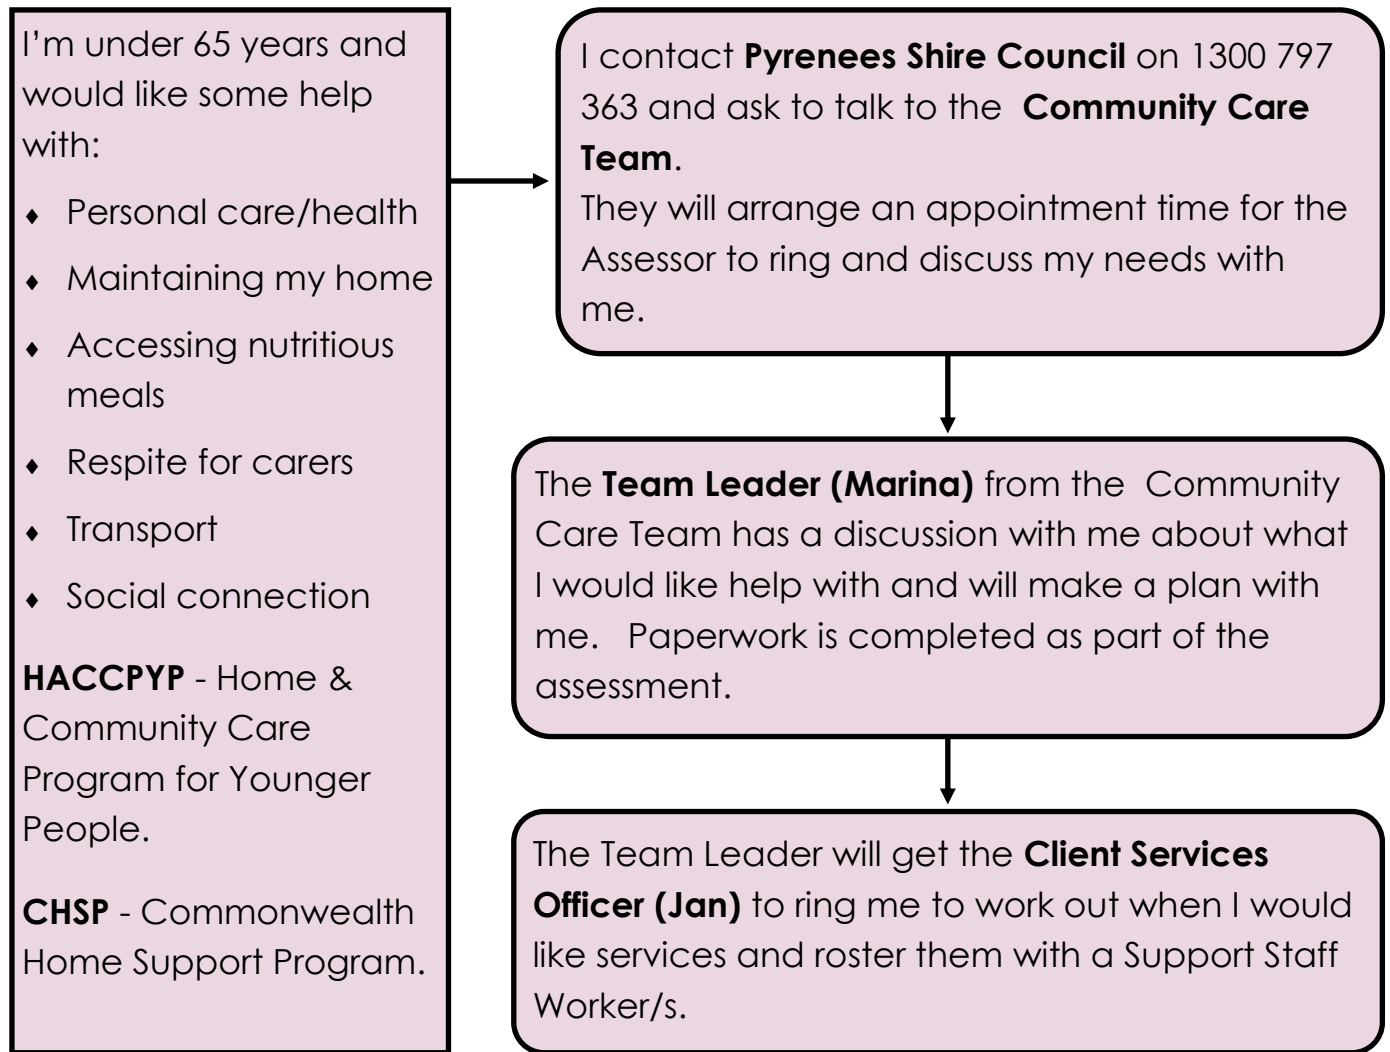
I'm under 65 years and would like some help with:

- Personal care/health
- Maintaining my home
- Accessing nutritious meals
- Respite for carers
- Transport
- Social connection

**HACCPYP** - Home & Community Care Program for Younger People.

**CHSP** - Commonwealth Home Support Program.

I contact **Pyrenees Shire Council** on 1300 797 363 and ask to talk to the **Community Care Team**.
They will arrange an appointment time for the Assessor to ring and discuss my needs with me.

The **Team Leader (Marina)** from the Community Care Team has a discussion with me about what I would like help with and will make a plan with me. Paperwork is completed as part of the assessment.

The Team Leader will get the **Client Services Officer (Jan)** to ring me to work out when I would like services and roster them with a Support Staff Worker/s.